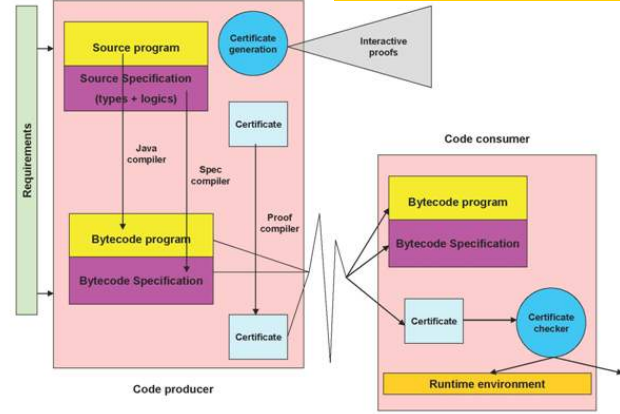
Requirements

Source program

Source Specification (types + logics)

Certificate generation

Interactive proofs

Certificate

Java compiler

Spec compiler

Proof compiler

Bytecode program

Bytecode Specification

Certificate

Code producer

Code consumer

Bytecode program

Bytecode Specification

Certificate

Certificate checker

Runtime environment